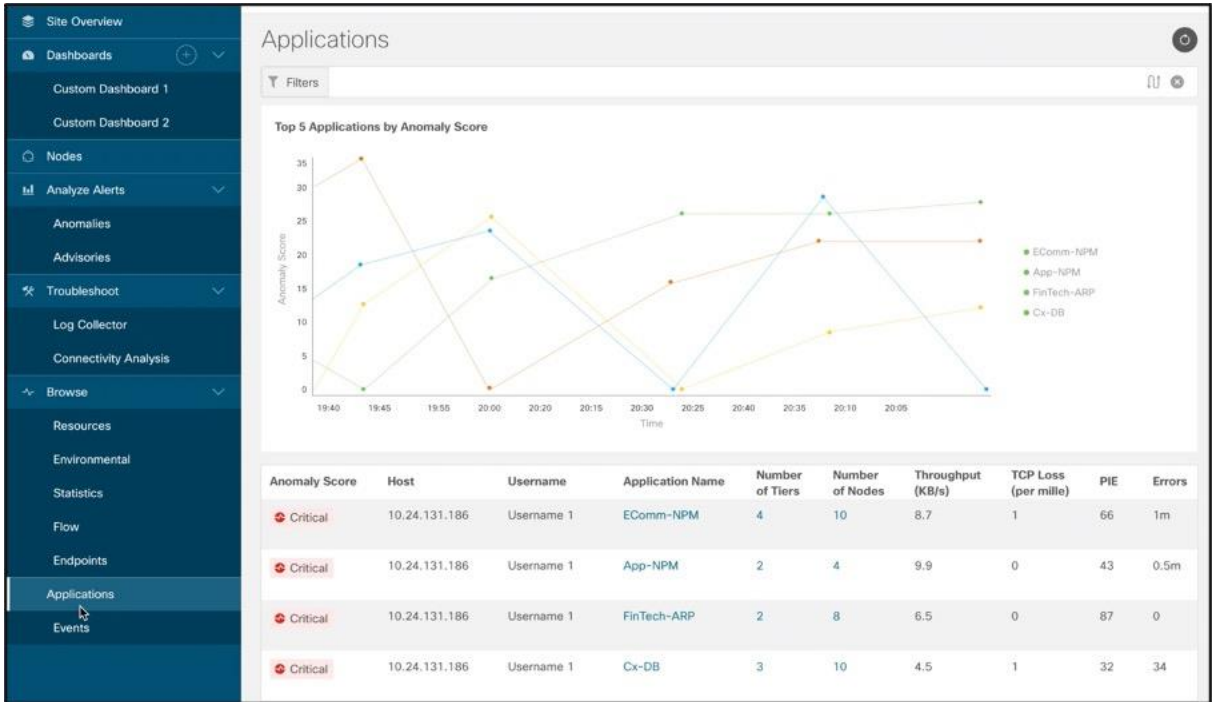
Site Overview
Dashboards
Custom Dashboard 1
Custom Dashboard 2
Nodes
Analyze Alerts
Anomalies
Advisories
Troubleshoot
Log Collector
Connectivity Analysis
Browse
Resources
Environmental
Statistics
Flow
Endpoints
Applications
Events

Applications

Filters

Top 5 Applications by Anomaly Score

35
30
25
20
15
10
5
0
Anomaly Score

19:40 19:45 19:55 20:00 20:20 20:15 20:30 20:25 20:40 20:35 20:10 20:05
Time

ECommm-NPM
App-NPM
FinTech-ARP
Cx-DB

| Anomaly Score | Host | Username | Application Name | Number of Tiers | Number of Nodes | Throughput (KB/s) | TCP Loss (per mille) | PIE | Errors |
|---|---|---|---|---|---|---|---|---|---|
| Critical | 10.24.131.186 | Username 1 | EComm-NPM | 4 | 10 | 8.7 | 1 | 66 | 1m |
| Critical | 10.24.131.186 | Username 1 | App-NPM | 2 | 4 | 9.9 | 0 | 43 | 0.5m |
| Critical | 10.24.131.186 | Username 1 | FinTech-ARP | 2 | 8 | 6.5 | 0 | 87 | 0 |
| Critical | 10.24.131.186 | Username 1 | Cx-DB | 3 | 10 | 4.5 | 1 | 32 | 34 |